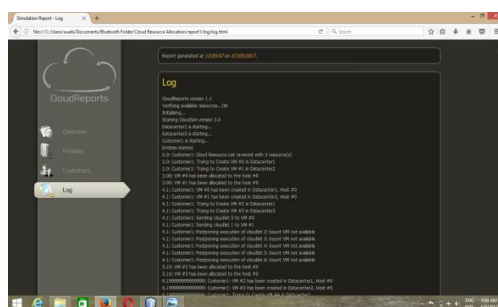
Simulation Report - Log

file:///C:/Users/swati/Documents/Bluetooth Folder/Cloud Resource Allocation/report1/log/log.html

Search

Report generated at 13:05:47 on 4/19/2017.

CloudReports

Overview

Provider

Customers

Log

Log

CloudReports version 1.1
Verifying available resources...OK
Initializing...
Starting CloudSim version 3.0
Datacenter1 is starting...
Datacenter2 is starting...
Customer1 is starting...
Entities started.
0.0: Customer1: Cloud Resource List received with 2 resource(s)
0.0: Customer1: Trying to Create VM #0 in Datacenter1
2.0: Customer1: Trying to Create VM #1 in Datacenter2
3.05: VM #0 has been allocated to the host #0
3.05: VM #1 has been allocated to the host #0
4.1: Customer1: VM #0 has been created in Datacenter1, Host #0
4.1: Customer1: VM #1 has been created in Datacenter2, Host #0
4.1: Customer1: Trying to Create VM #2 in Datacenter1
4.1: Customer1: Trying to Create VM #3 in Datacenter2
4.1: Customer1: Sending cloudlet 0 to VM #0
4.1: Customer1: Sending cloudlet 1 to VM #1
4.1: Customer1: Postponing execution of cloudlet 2: bount VM not available
4.1: Customer1: Postponing execution of cloudlet 3: bount VM not available
4.1: Customer1: Postponing execution of cloudlet 4: bount VM not available
4.1: Customer1: Postponing execution of cloudlet 5: bount VM not available
4.1: Customer1: Postponing execution of cloudlet 6: bount VM not available
5.15: VM #2 has been allocated to the host #0
5.15: VM #3 has been allocated to the host #0
6.199999999999999: Customer1: VM #2 has been created in Datacenter1, Host #0
6.199999999999999: Customer1: VM #3 has been created in Datacenter2, Host #0
6.199999999999999: Customer1: Trying to Create VM #4 in Datacenter1